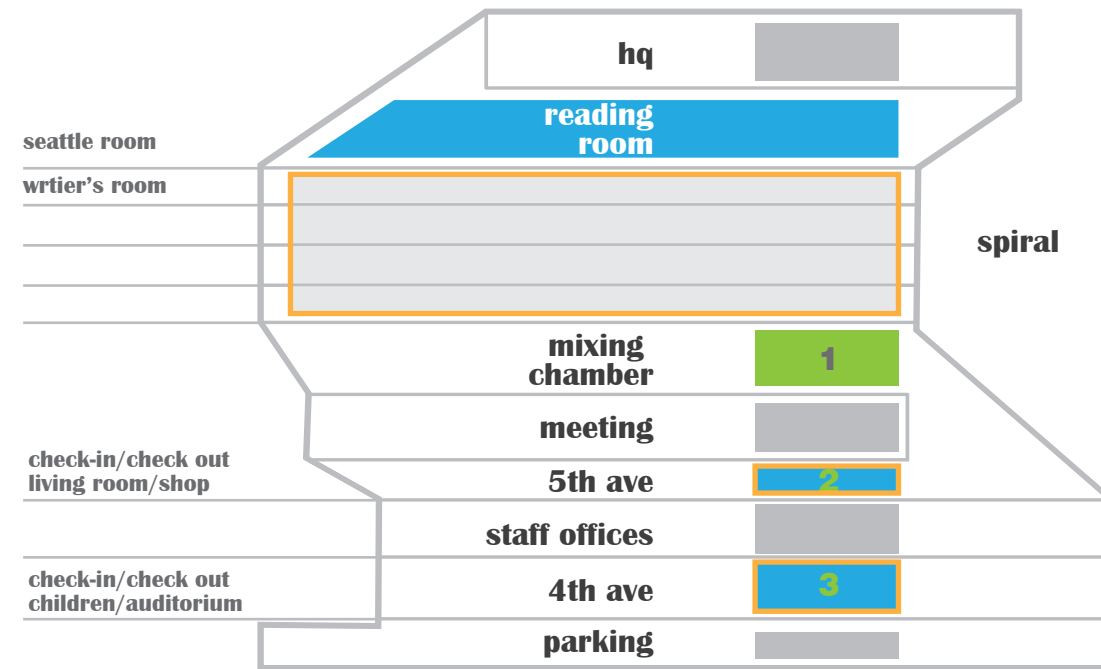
hq

reading room

seattle room

wrtier's room

spiral

mixing chamber

1

meeting

check-in/check out living room/shop

5th ave

2

staff offices

check-in/check out children/auditorium

4th ave

3

parking